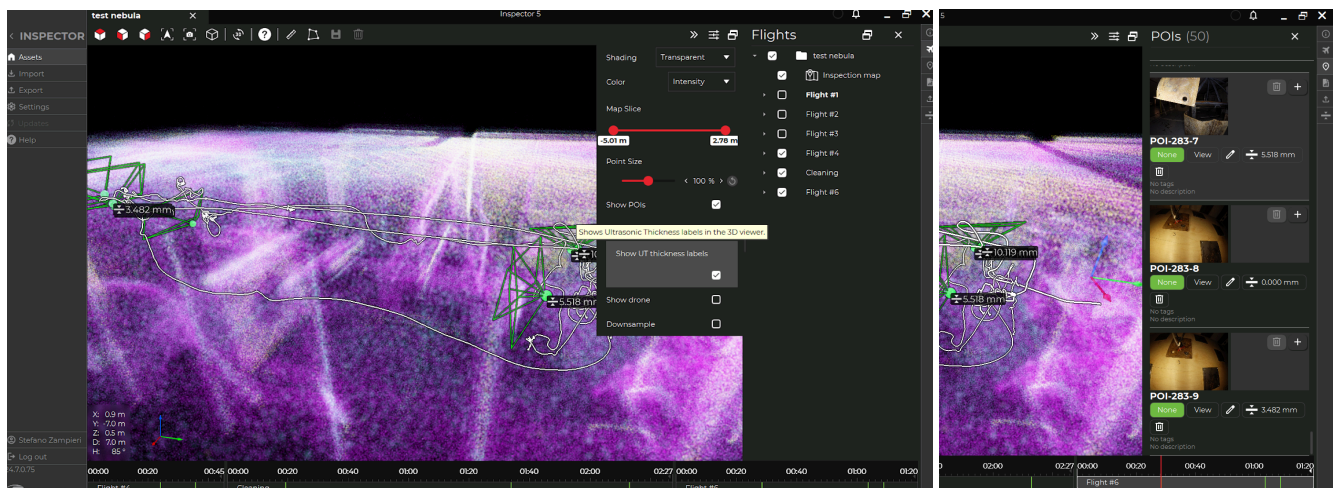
test nebula

Inspector 5

INSPECTOR

Assets
Import
Export
Settings
Updates
Help

Stefano Zampieri
Log out
4.7.0.75

Shading Transparent
Color Intensity
Map Slice
-5.01 m
2.78 m
Point Size
< 100 % >
Show POIs
Shows Ultrasonic Thickness labels in the 3D viewer.
Show UT thickness labels
Show drone
Downsample

Flights
test nebula
Inspection map
Flight #1
Flight #2
Flight #3
Flight #4
Cleaning
Flight #6

3.482 mm
5.518 mm

X: 0.9 m
Y: -7.0 m
Z: 0.5 m
D: 7.0 m
H: 85 °

00:00 00:20 00:45 00:00 00:20 00:40 01:00 01:20 01:40 02:00 02:27 00:00 00:20 00:40 01:00 01:20
Flight #4 Cleaning Flight #6

5

POIs (50)

POI-283-7
None View 5.518 mm
No tags
No description

POI-283-8
None View 0.000 mm
No tags
No description

POI-283-9
None View 3.482 mm
No tags
No description

10.119 mm
5.518 mm

02:00 02:27 00:00 00:20 00:40 01:00 01:20
Flight #6